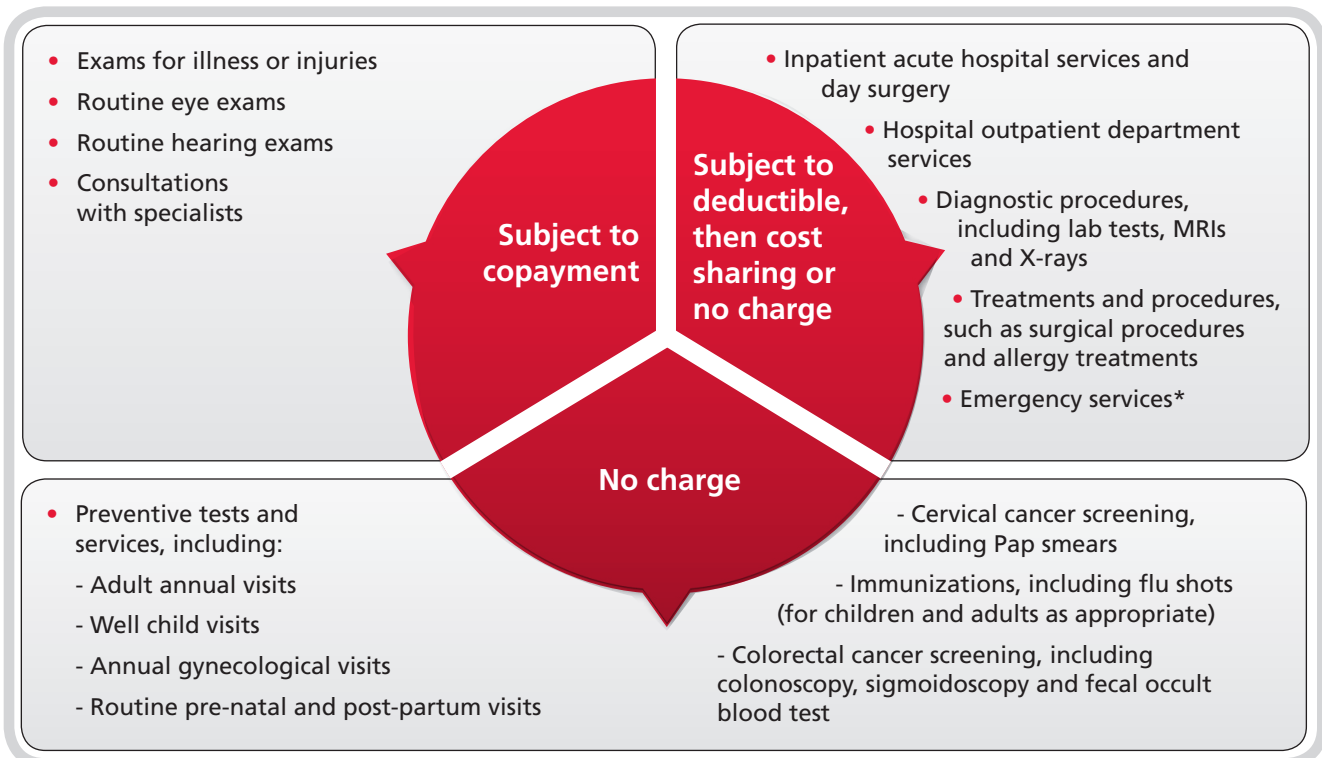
• Exams for illness or injuries
• Routine eye exams
• Routine hearing exams
• Consultations with specialists

Subject to copayment

Subject to deductible, then cost sharing or no charge

• Inpatient acute hospital services and day surgery
• Hospital outpatient department services
• Diagnostic procedures, including lab tests, MRIs and X-rays
• Treatments and procedures, such as surgical procedures and allergy treatments
• Emergency services*

No charge

• Preventive tests and services, including:
- Adult annual visits
- Well child visits
- Annual gynecological visits
- Routine pre-natal and post-partum visits

- Cervical cancer screening, including Pap smears
- Immunizations, including flu shots (for children and adults as appropriate)
- Colorectal cancer screening, including colonoscopy, sigmoidoscopy and fecal occult blood test